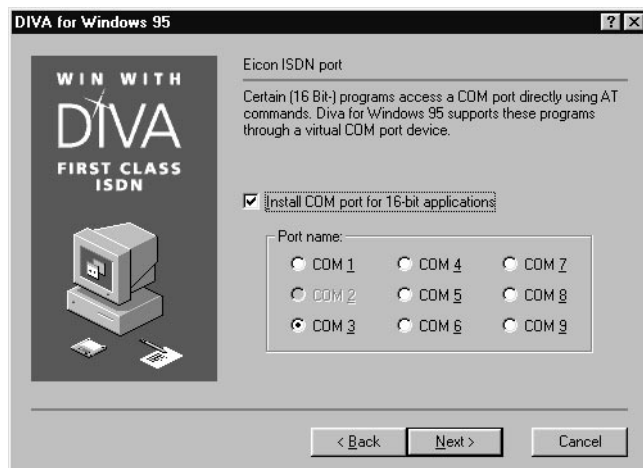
DIVA for Windows 95

?

WIN WITH
DIVA
FIRST CLASS
ISDN

Eicon ISDN port

Certain (16 Bit-) programs access a COM port directly using AT commands. Diva for Windows 95 supports these programs through a virtual COM port device.

Install COM port for 16-bit applications

Port name:

COM 1
COM 4
COM 7
COM 2
COM 5
COM 8
COM 3
COM 6
COM 9

< Back
Next >
Cancel